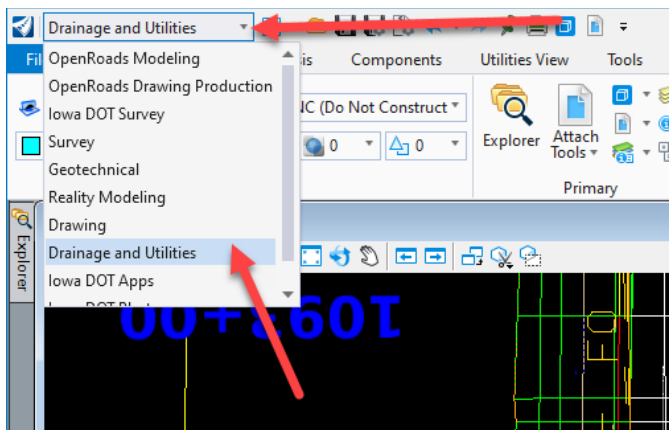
Drainage and Utilities

Fil

OpenRoads Modeling
OpenRoads Drawing Production
Iowa DOT Survey
Survey
Geotechnical
Reality Modeling
Drawing
Drainage and Utilities
Iowa DOT Apps

is
Components
Utilities View
Tools

NC (Do Not Construct
0
0

Explorer
Attach Tools
Primary

Explorer

1095+00